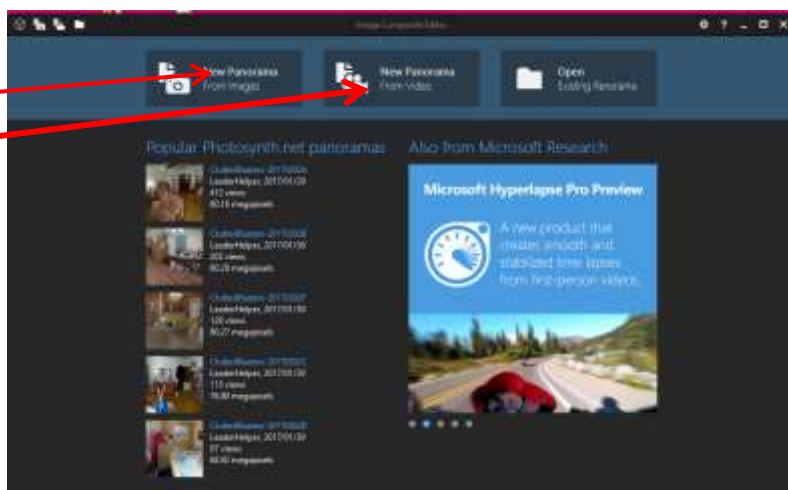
Image Composite Editor

New Panorama
From Images

New Panorama
From Video

Open
Existing Panorama

Popular Photosynth.net panoramas

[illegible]
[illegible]
412 views
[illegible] megapixels

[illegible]
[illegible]
302 views
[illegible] megapixels

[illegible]
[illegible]
120 views
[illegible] megapixels

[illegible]
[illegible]
115 views
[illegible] megapixels

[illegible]
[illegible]
57 views
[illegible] megapixels

Also from Microsoft Research

Microsoft Hyperlapse Pro Preview

A new product that creates smooth and stabilized time lapses from first-person videos.